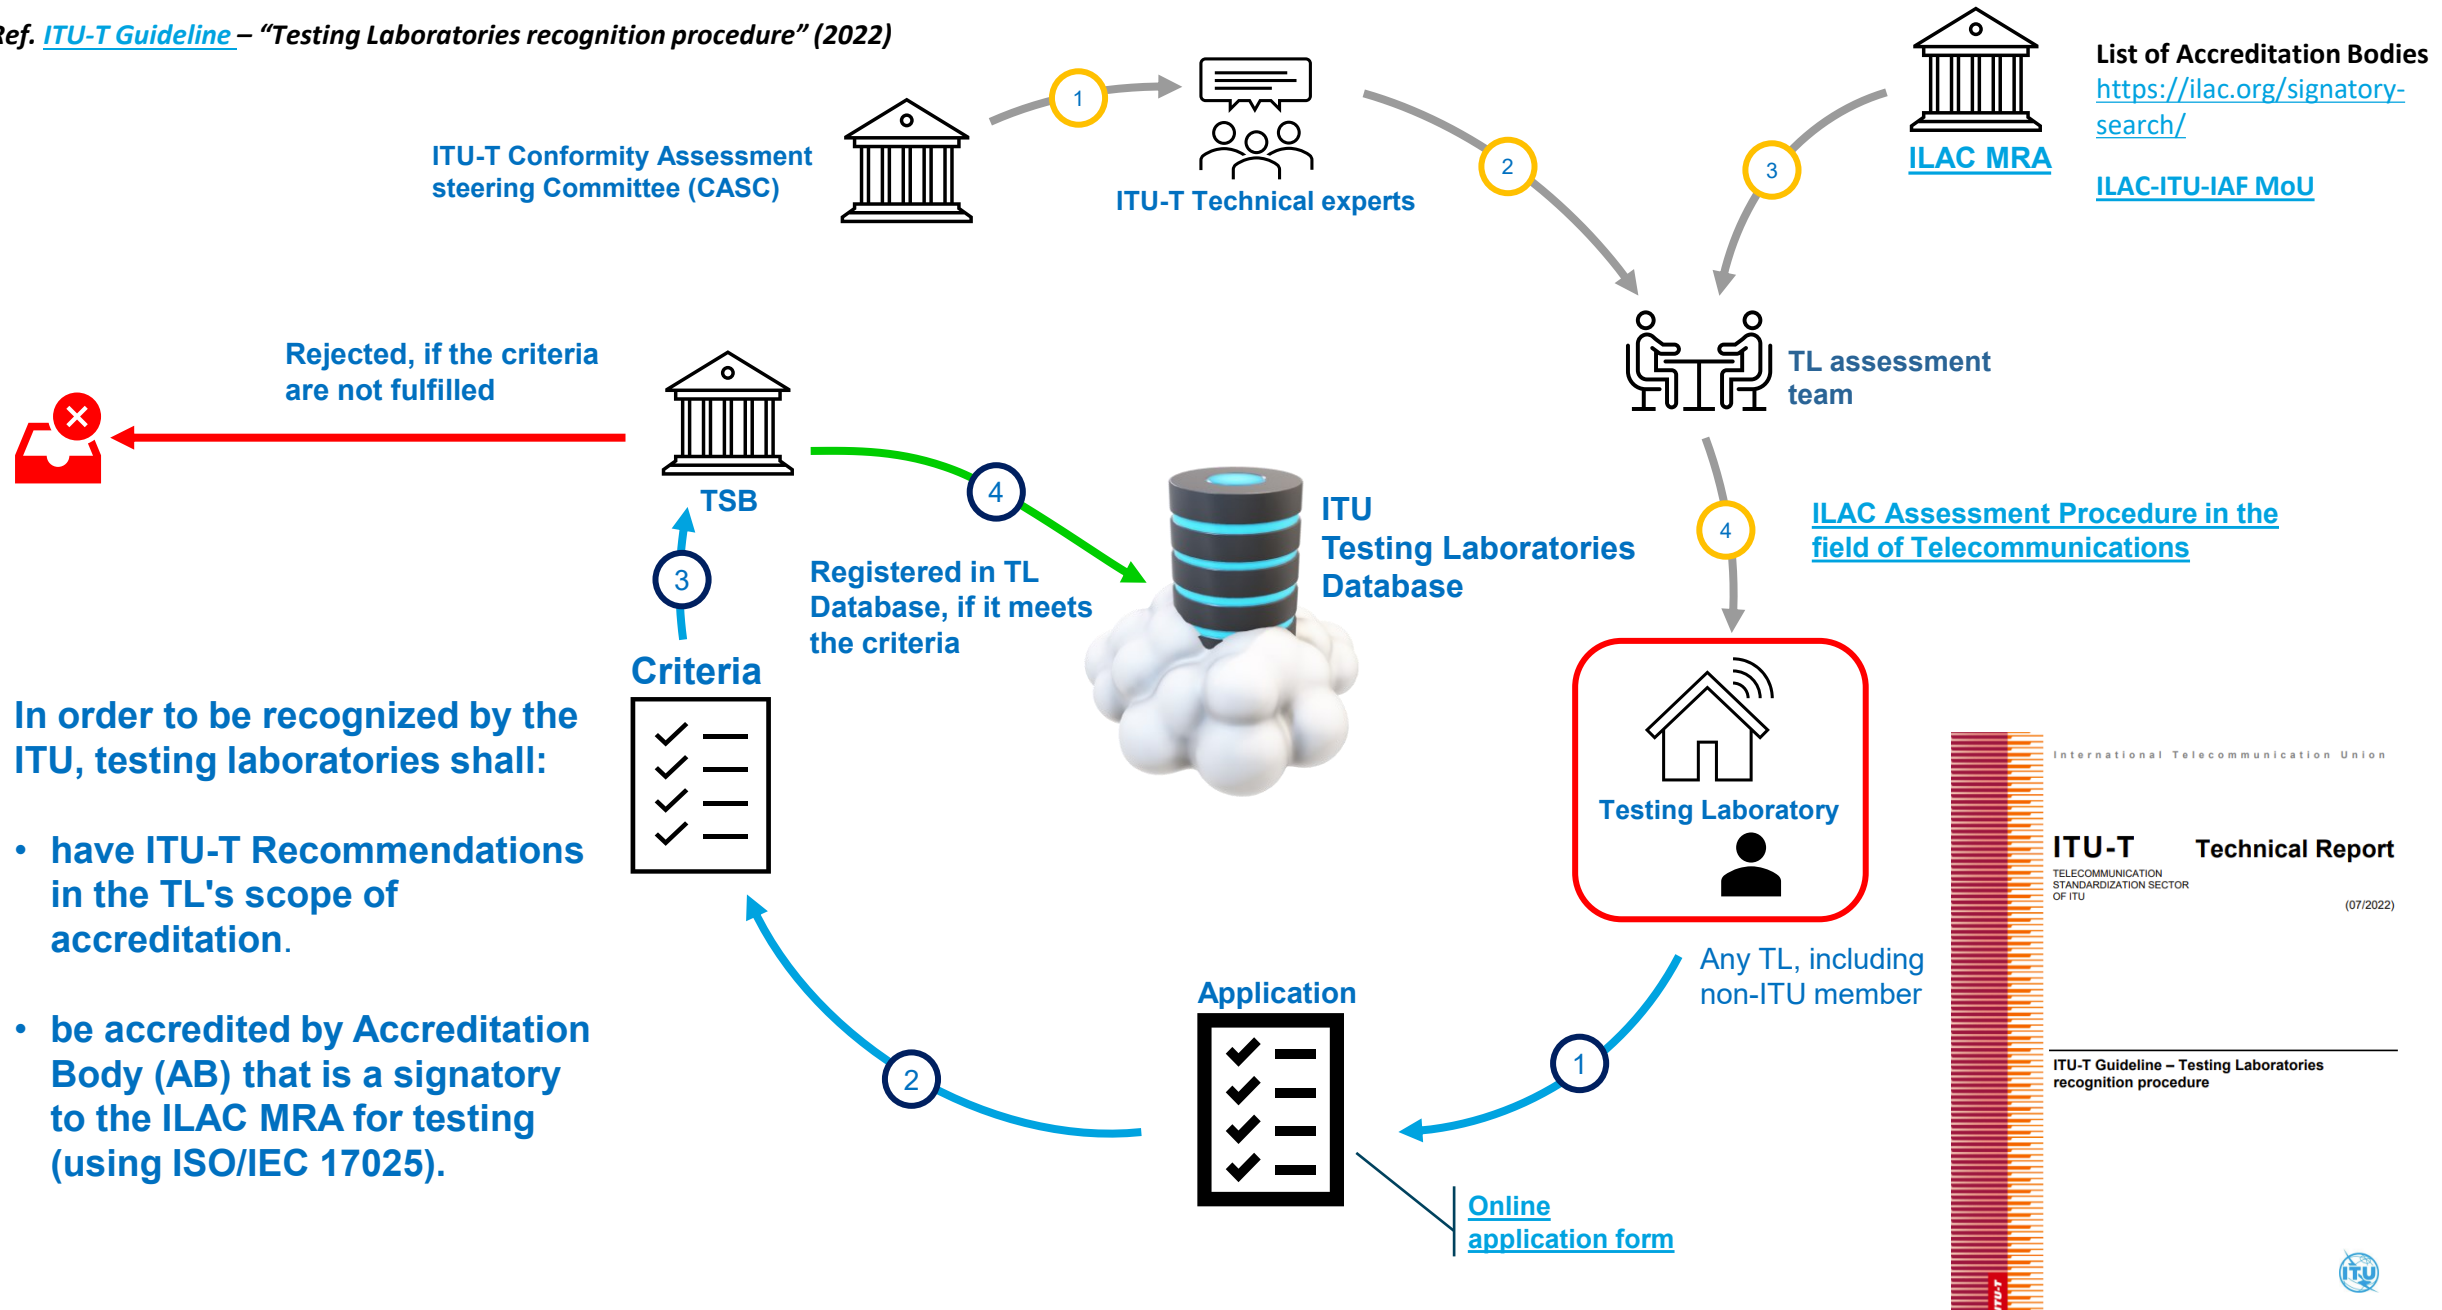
Ref. ITU-T Guideline – "Testing Laboratories recognition procedure" (2022)

ITU-T Conformity Assessment steering Committee (CASC)

1

ITU-T Technical experts

2

3

ILAC MRA

List of Accreditation Bodies
https://ilac.org/signatory-search/

ILAC-ITU-IAF MoU

TL assessment team

Rejected, if the criteria are not fulfilled

TSB

4

ITU
Testing Laboratories
Database

4

ILAC Assessment Procedure in the field of Telecommunications

3

Registered in TL Database, if it meets the criteria

Criteria

Testing Laboratory

In order to be recognized by the ITU, testing laboratories shall:

• have ITU-T Recommendations in the TL's scope of accreditation.

• be accredited by Accreditation Body (AB) that is a signatory to the ILAC MRA for testing (using ISO/IEC 17025).

Any TL, including non-ITU member

Application

1

2

Online application form

International Telecommunication Union

ITU-T
TELECOMMUNICATION STANDARDIZATION SECTOR OF ITU

Technical Report

(07/2022)

ITU-T Guideline – Testing Laboratories recognition procedure

ITU-T

ITU